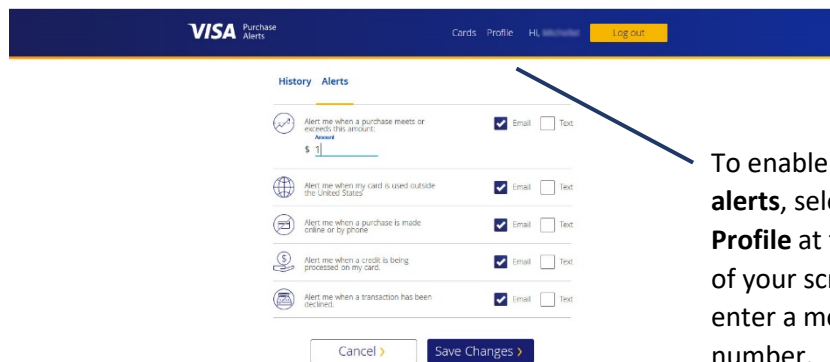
VISA Purchase Alerts

Cards Profile Hi, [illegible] Log out

History Alerts

Alert me when a purchase meets or exceeds this amount:
Amount
$ 1

Email Text

Alert me when my card is used outside the United States

Email Text

Alert me when a purchase is made online or by phone

Email Text

Alert me when a credit is being processed on my card.

Email Text

Alert me when a transaction has been declined.

Email Text

Cancel › Save Changes ›

To enable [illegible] **alerts**, sel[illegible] **Profile** at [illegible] of your sc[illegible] enter a m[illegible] number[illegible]